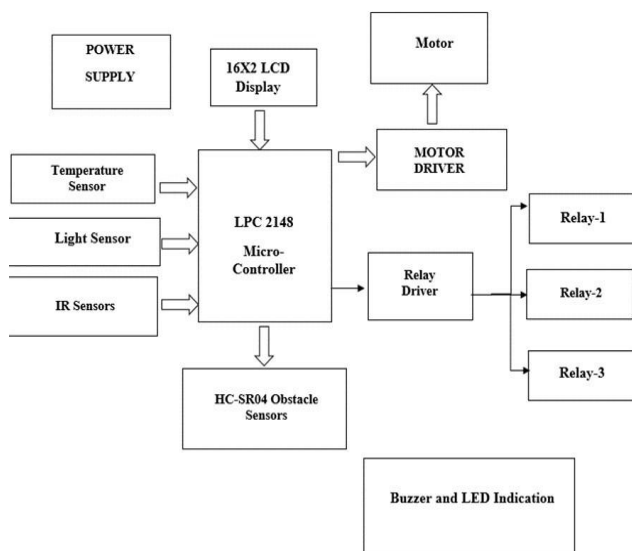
POWER SUPPLY

16X2 LCD Display

Motor

MOTOR DRIVER

Temperature Sensor

Light Sensor

IR Sensors

LPC 2148 Micro-Controller

Relay Driver

Relay-1

Relay-2

Relay-3

HC-SR04 Obstacle Sensors

Buzzer and LED Indication